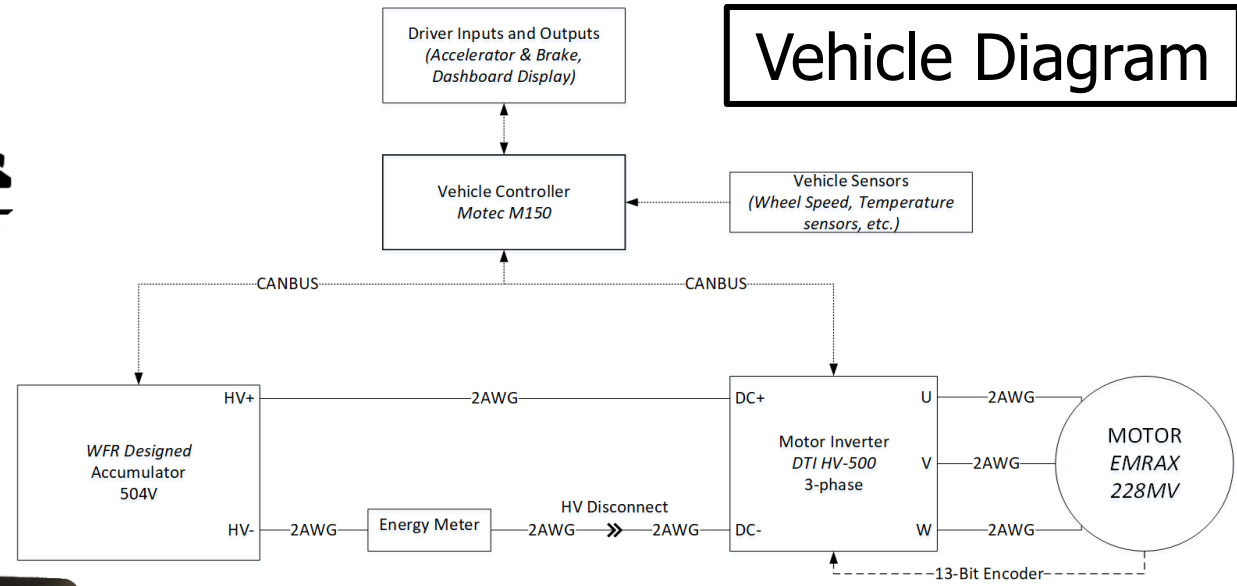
Vehicle Diagram

Driver Inputs and Outputs
(Accelerator & Brake, Dashboard Display)

Vehicle Controller
Motec M150

Vehicle Sensors
(Wheel Speed, Temperature sensors, etc.)

CANBUS

CANBUS

WFR Designed
Accumulator
504V

HV+

HV-

2AWG

2AWG

Energy Meter

2AWG

HV Disconnect

2AWG

DC+

DC-

Motor Inverter
DTI HV-500
3-phase

U

V

W

2AWG

2AWG

2AWG

MOTOR
EMRAX
228MV

13-Bit Encoder